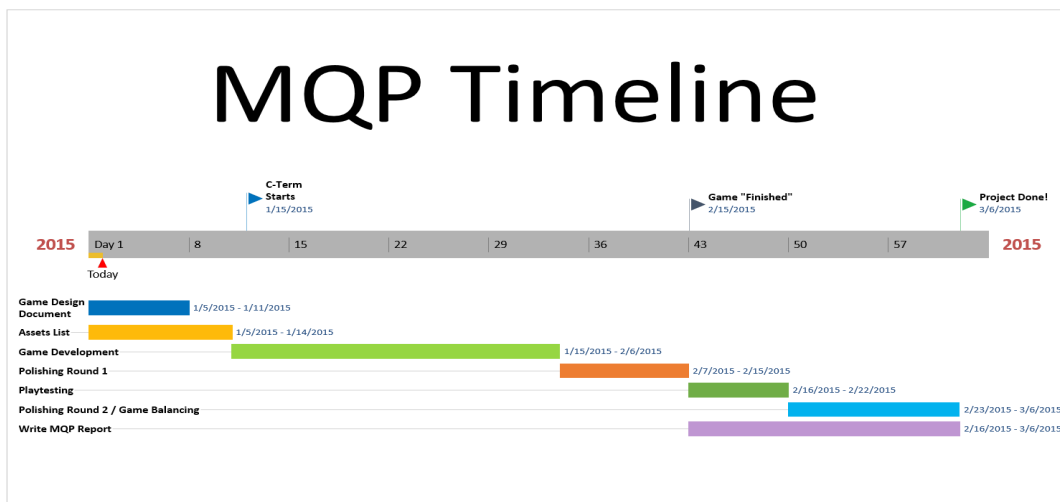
MQP Timeline

C-Term Starts
1/15/2015

Game "Finished"
2/15/2015

Project Done!
3/6/2015

2015 Day 1 8 15 22 29 36 43 50 57 2015

Today

Game Design Document 1/5/2015 - 1/11/2015
Assets List 1/5/2015 - 1/14/2015
Game Development 1/15/2015 - 2/6/2015
Polishing Round 1 2/7/2015 - 2/15/2015
Playtesting 2/16/2015 - 2/22/2015
Polishing Round 2 / Game Balancing 2/23/2015 - 3/6/2015
Write MQP Report 2/16/2015 - 3/6/2015